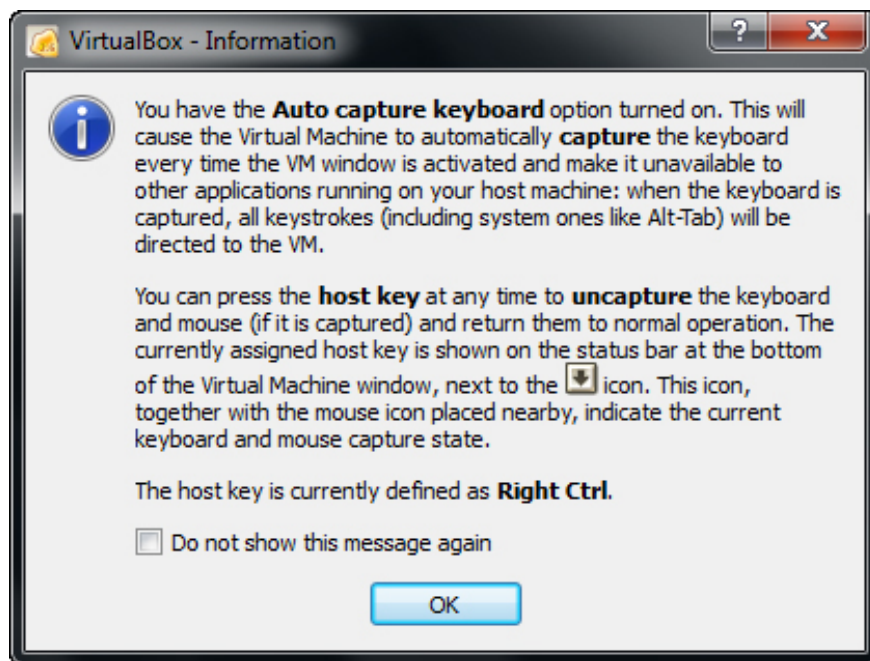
VirtualBox - Information

?

X

You have the Auto capture keyboard option turned on. This will cause the Virtual Machine to automatically capture the keyboard every time the VM window is activated and make it unavailable to other applications running on your host machine: when the keyboard is captured, all keystrokes (including system ones like Alt-Tab) will be directed to the VM.

You can press the host key at any time to uncapture the keyboard and mouse (if it is captured) and return them to normal operation. The currently assigned host key is shown on the status bar at the bottom of the Virtual Machine window, next to the icon. This icon, together with the mouse icon placed nearby, indicate the current keyboard and mouse capture state.

The host key is currently defined as Right Ctrl.

Do not show this message again

OK